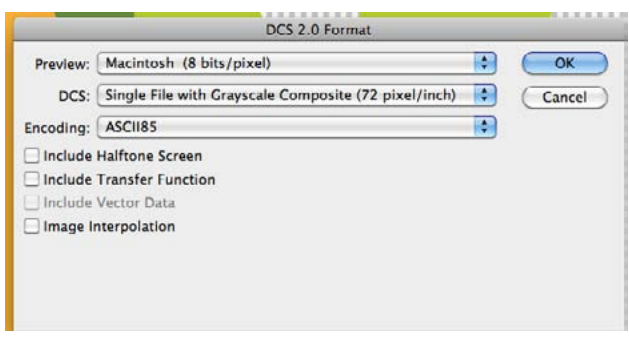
DCS 2.0 Format

Preview: Macintosh (8 bits/pixel)

DCS: Single File with Grayscale Composite (72 pixel/inch)

Encoding: ASCII85

OK

Cancel

Include Halftone Screen

Include Transfer Function

Include Vector Data

Image Interpolation